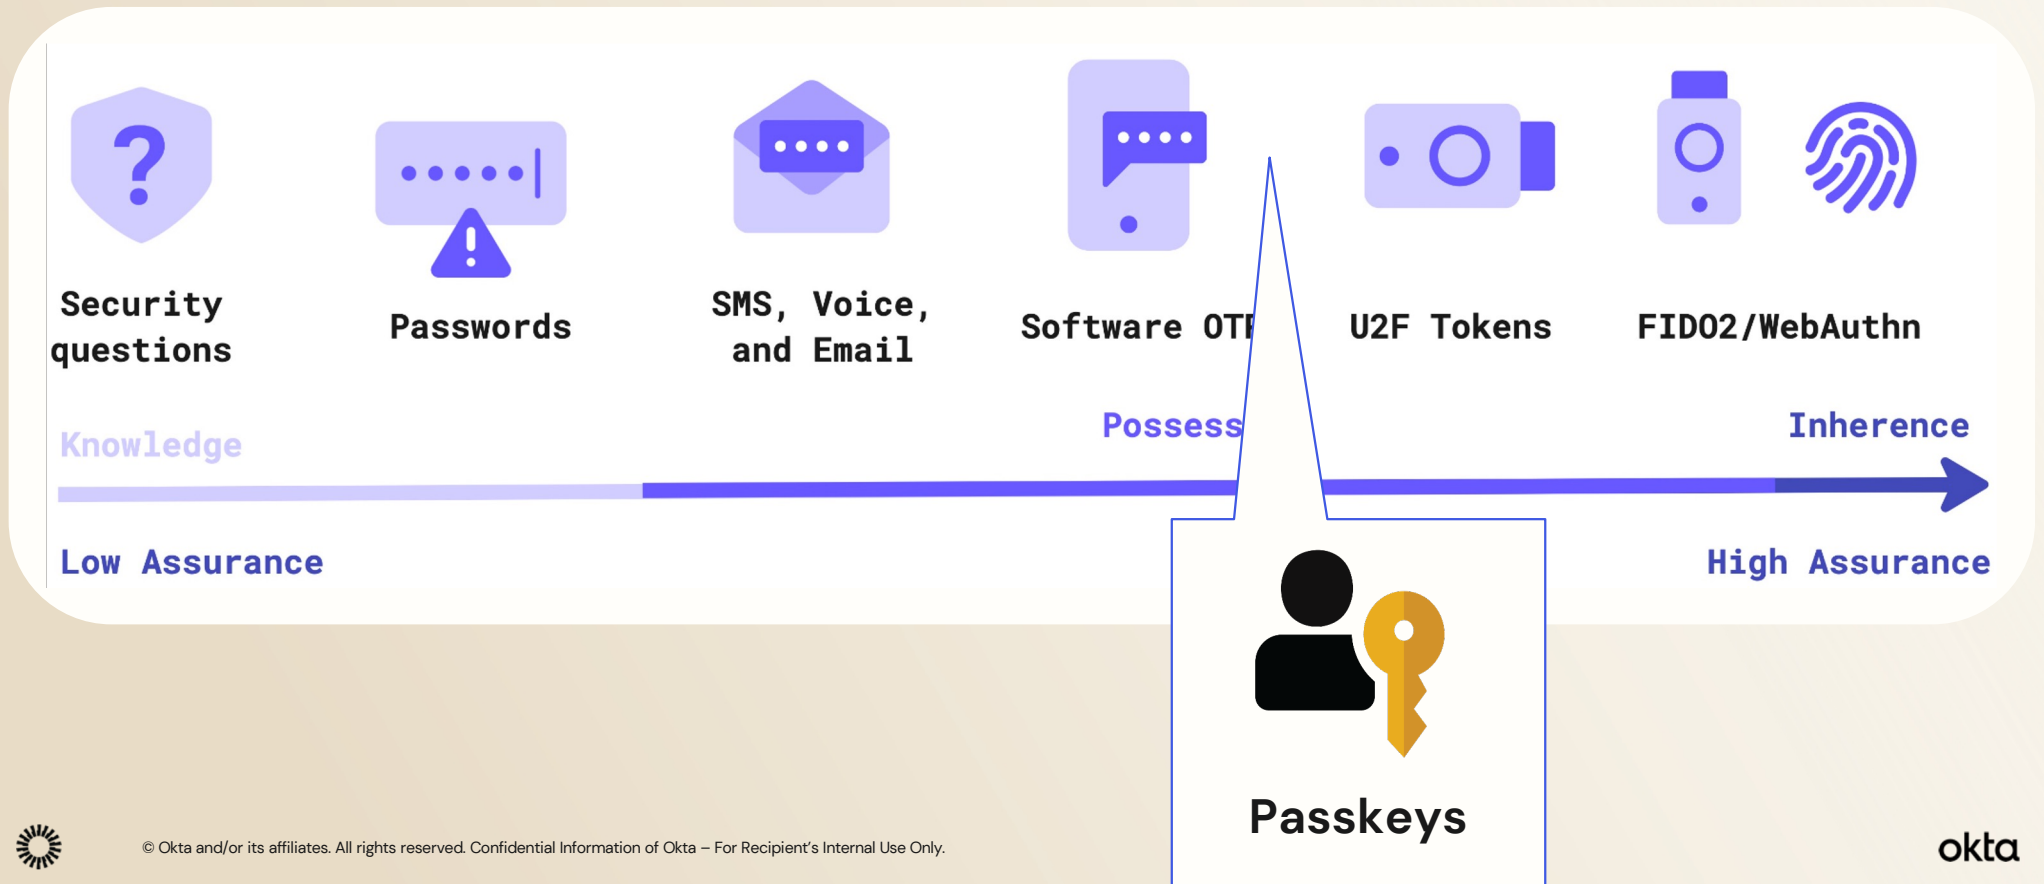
Security questions

Passwords

SMS, Voice, and Email

Software OT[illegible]

U2F Tokens

FIDO2/WebAuthn

Knowledge

Possess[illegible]

Inherence

Low Assurance

High Assurance

Passkeys

© Okta and/or its affiliates. All rights reserved. Confidential Information of Okta – For Recipient's Internal Use Only.

okta